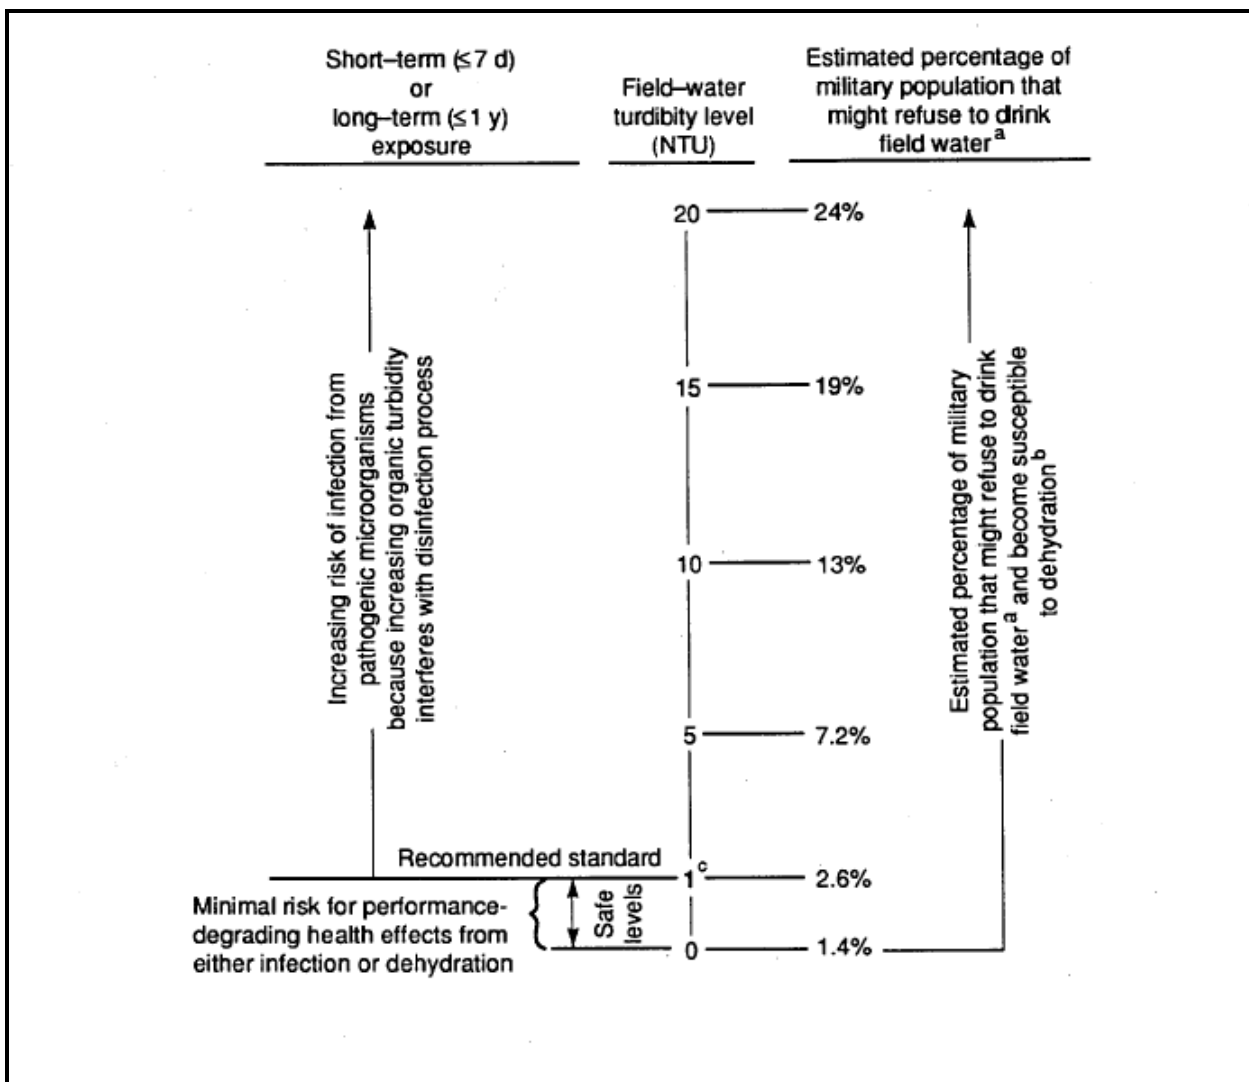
Short–term (≤7 d) or long–term (≤1 y) exposure

Field–water turbidity level (NTU)

Estimated percentage of military population that might refuse to drink field water$^{a}$

Increasing risk of infection from pathogenic microorganisms because increasing organic turbidity interferes with disinfection process

20 — 24%

15 — 19%

10 — 13%

5 — 7.2%

Recommended standard

$1^{c}$ — 2.6%

0 — 1.4%

Estimated percentage of military population that might refuse to drink field water$^{a}$ and become susceptible to dehydration$^{b}$

Minimal risk for performance-degrading health effects from either infection or dehydration

Safe levels